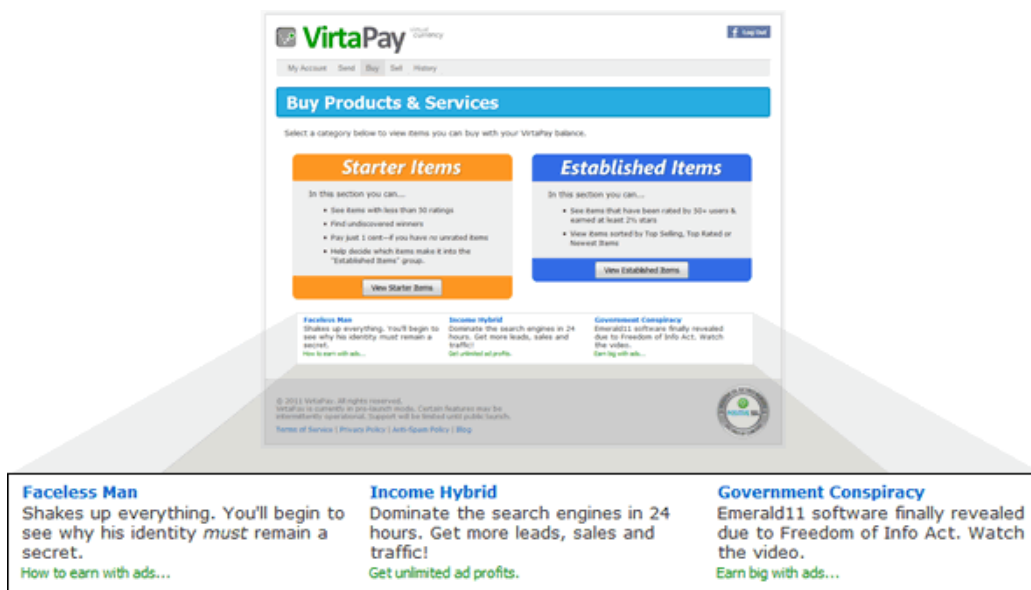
VirtaPay Virtual Currency

Log Out

My Account | Send | Buy | Sell | History

Buy Products & Services

Select a category below to view items you can buy with your VirtaPay balance.

Starter Items

In this section you can...

- See items with less than 50 ratings
- Find undiscovered winners
- Pay just 1 cent—if you have no unrated items
- Help decide which items make it into the "Established Items" group.

View Starter Items

Established Items

In this section you can...

- See items that have been rated by 50+ users & earned at least 2½ stars
- View items sorted by Top Selling, Top Rated or Newest Items

View Established Items

Faceless Man
Shakes up everything. You'll begin to see why his identity must remain a secret.
How to earn with ads...

Income Hybrid
Dominate the search engines in 24 hours. Get more leads, sales and traffic!
Get unlimited ad profits.

Government Conspiracy
Emerald11 software finally revealed due to Freedom of Info Act. Watch the video.
Earn big with ads...

© 2011 VirtaPay. All rights reserved.
VirtaPay is currently in pre-launch mode. Certain features may be intermittently operational. Support will be limited until public launch.

Terms of Service | Privacy Policy | Anti-Spam Policy | Blog

Faceless Man
Shakes up everything. You'll begin to see why his identity *must* remain a secret.
How to earn with ads...

Income Hybrid
Dominate the search engines in 24 hours. Get more leads, sales and traffic!
Get unlimited ad profits.

Government Conspiracy
Emerald11 software finally revealed due to Freedom of Info Act. Watch the video.
Earn big with ads...